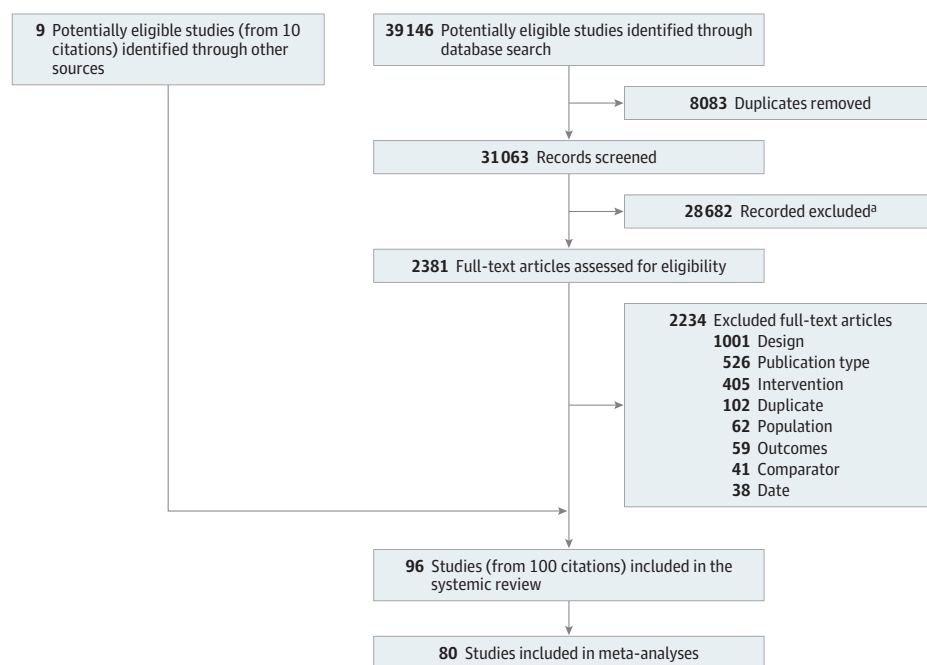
**9** Potentially eligible studies (from 10 citations) identified through other sources

**39146** Potentially eligible studies identified through database search

**8083** Duplicates removed

**31063** Records screened

**28682** Recorded excluded$^{a}$

**2381** Full-text articles assessed for eligibility

**2234** Excluded full-text articles
**1001** Design
**526** Publication type
**405** Intervention
**102** Duplicate
**62** Population
**59** Outcomes
**41** Comparator
**38** Date

**96** Studies (from 100 citations) included in the systemic review

**80** Studies included in meta-analyses